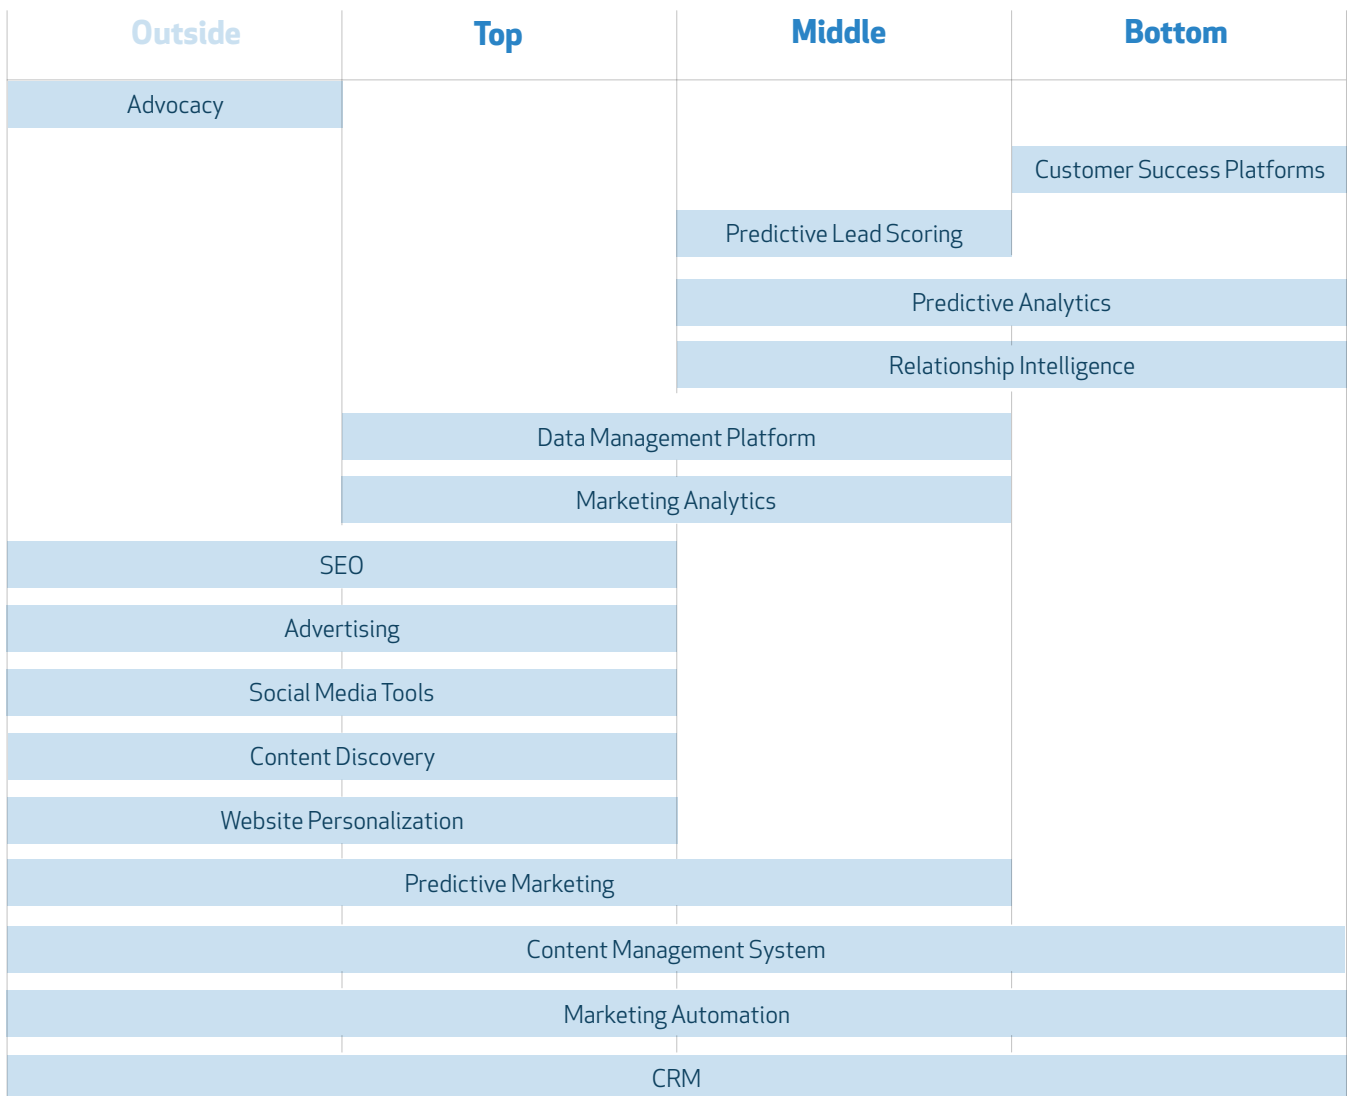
| Outside | Top | Middle | Bottom |
|---|---|---|---|

Advocacy

Customer Success Platforms

Predictive Lead Scoring

Predictive Analytics

Relationship Intelligence

Data Management Platform

Marketing Analytics

SEO

Advertising

Social Media Tools

Content Discovery

Website Personalization

Predictive Marketing

Content Management System

Marketing Automation

CRM